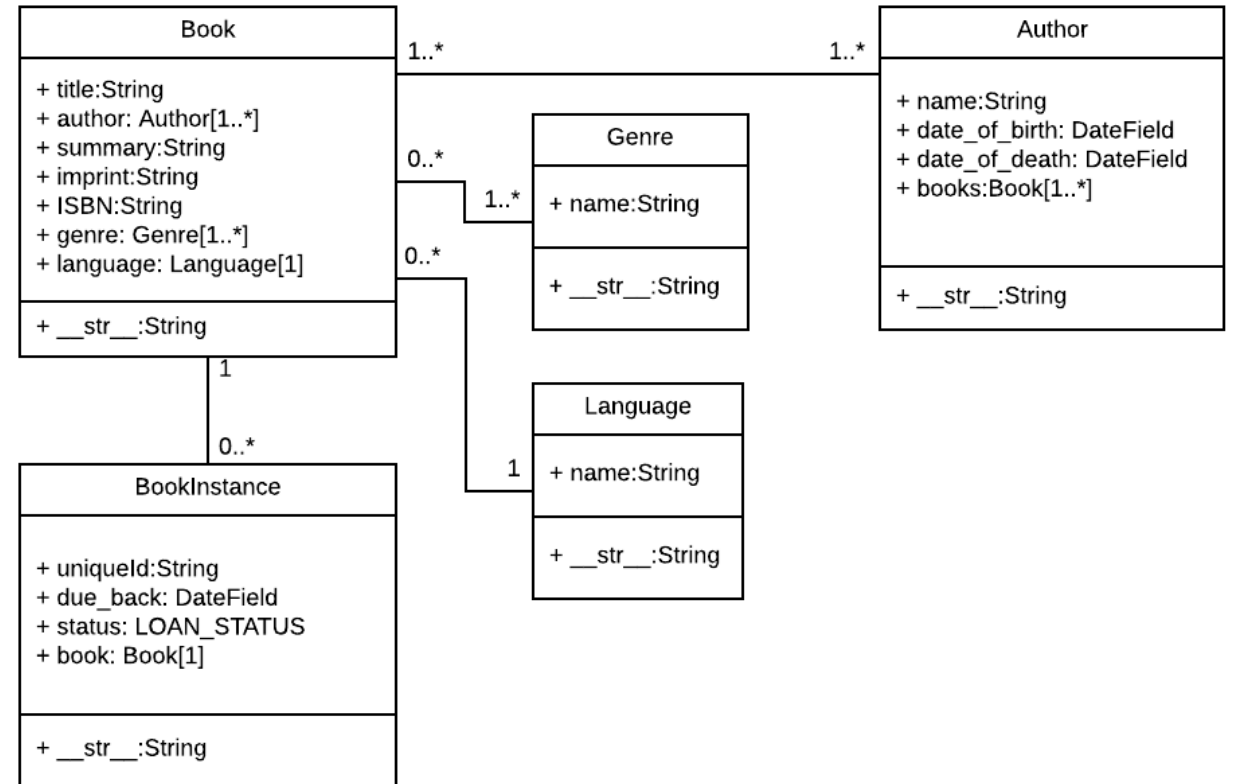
Book

+ title:String
+ author: Author[1..*]
+ summary:String
+ imprint:String
+ ISBN:String
+ genre: Genre[1..*]
+ language: Language[1]

+ \_\_str\_\_:String

1..*

1..*

Author

+ name:String
+ date_of_birth: DateField
+ date_of_death: DateField
+ books:Book[1..*]

+ \_\_str\_\_:String

0..*

1..*

Genre

+ name:String

+ \_\_str\_\_:String

0..*

1

0..*

BookInstance

+ uniqueId:String
+ due_back: DateField
+ status: LOAN_STATUS
+ book: Book[1]

+ \_\_str\_\_:String

1

Language

+ name:String

+ \_\_str\_\_:String